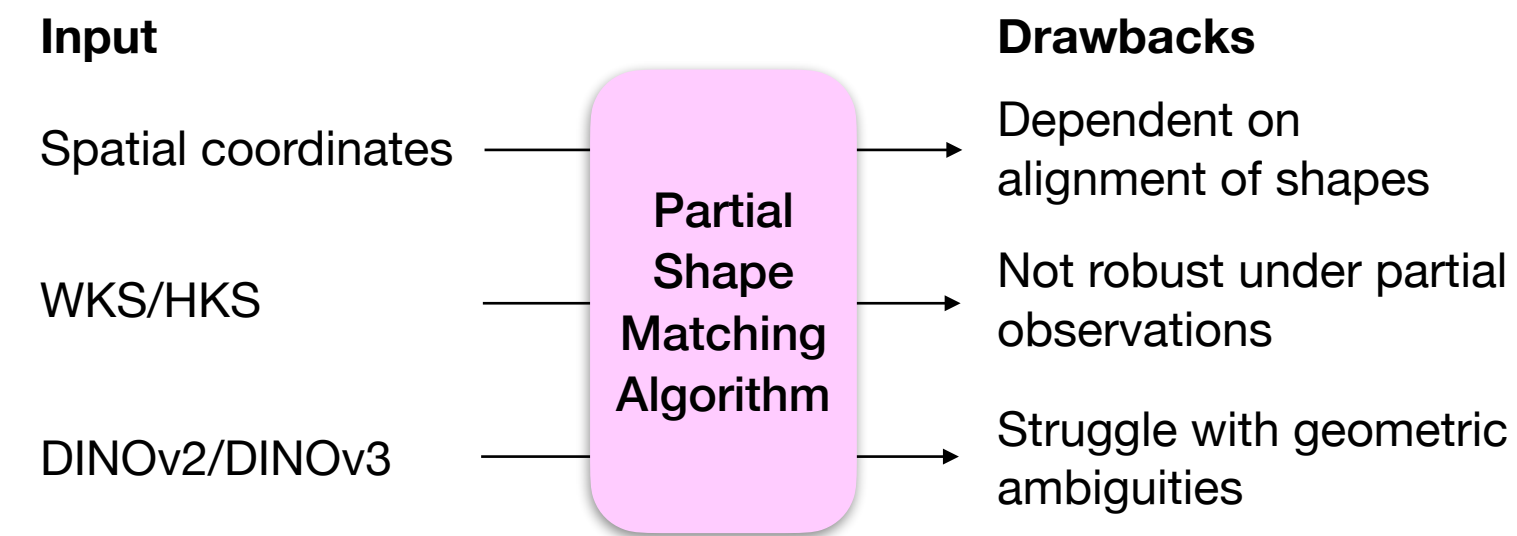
Input

Spatial coordinates

WKS/HKS

DINOv2/DINOv3

Partial Shape Matching Algorithm

Drawbacks

Dependent on alignment of shapes

Not robust under partial observations

Struggle with geometric ambiguities